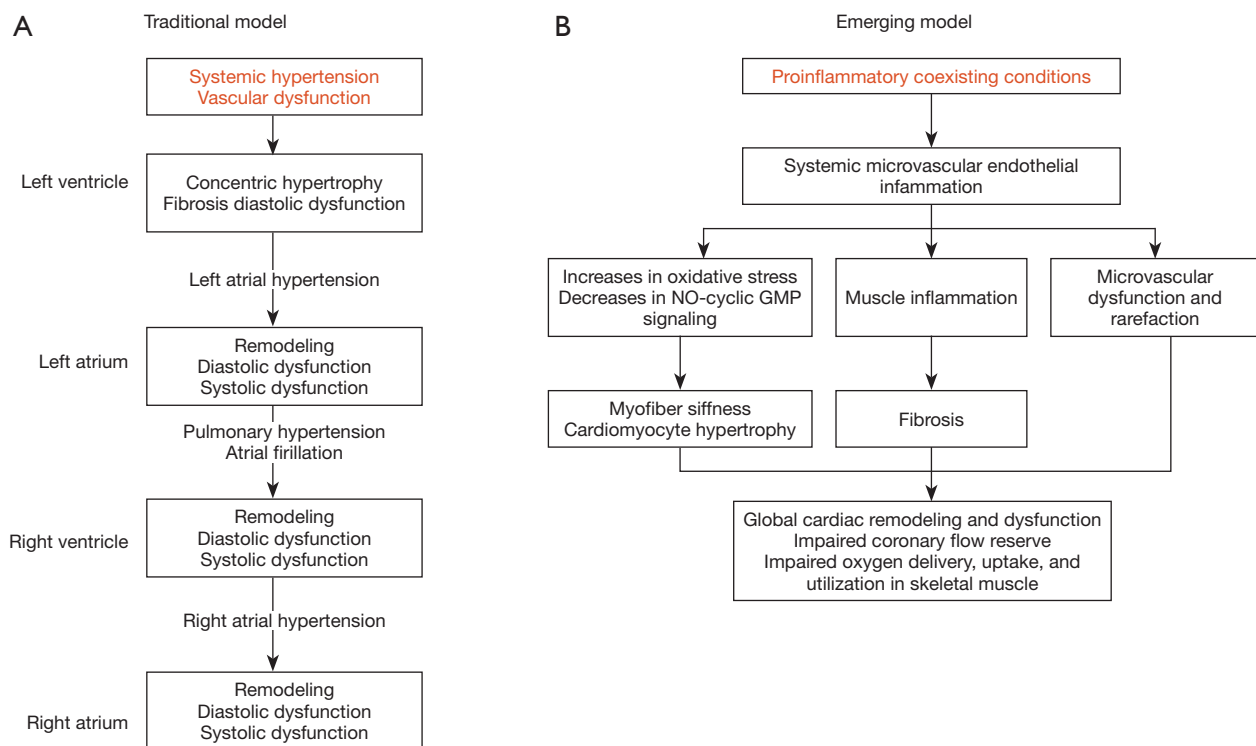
A

Traditional model

Systemic hypertension
Vascular dysfunction

Left ventricle

Concentric hypertrophy
Fibrosis diastolic dysfunction

Left atrial hypertension

Left atrium

Remodeling
Diastolic dysfunction
Systolic dysfunction

Pulmonary hypertension
Atrial firillation

Right ventricle

Remodeling
Diastolic dysfunction
Systolic dysfunction

Right atrial hypertension

Right atrium

Remodeling
Diastolic dysfunction
Systolic dysfunction

B

Emerging model

Proinflammatory coexisting conditions

Systemic microvascular endothelial infammation

Increases in oxidative stress
Decreases in NO-cyclic GMP signaling

Muscle inflammation

Microvascular dysfunction and rarefaction

Myofiber siffness
Cardiomyocyte hypertrophy

Fibrosis

Global cardiac remodeling and dysfunction
Impaired coronary flow reserve
Impaired oxygen delivery, uptake, and utilization in skeletal muscle